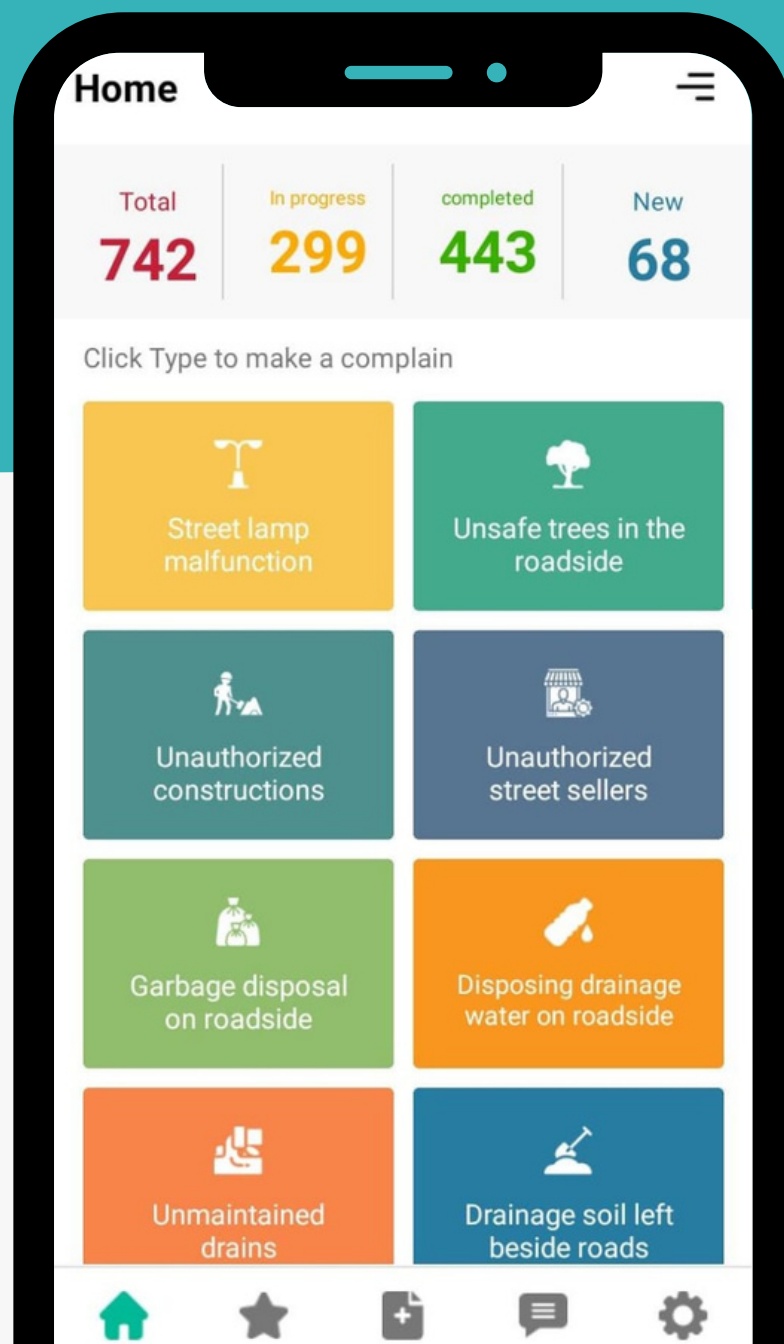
Home

Total
742

In progress
299

completed
443

New
68

Click Type to make a complain

Street lamp malfunction

Unsafe trees in the roadside

Unauthorized constructions

Unauthorized street sellers

Garbage disposal on roadside

Disposing drainage water on roadside

Unmaintained drains

Drainage soil left beside roads